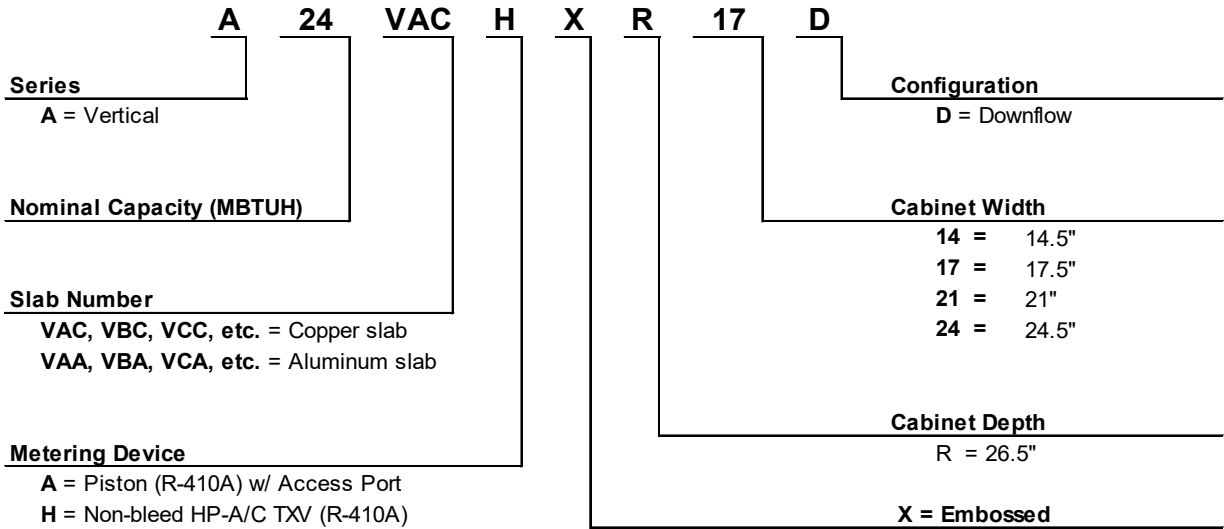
A 24 VAC H X R 17 D

Series
A = Vertical

Nominal Capacity (MBTUH)

Slab Number
VAC, VBC, VCC, etc. = Copper slab
VAA, VBA, VCA, etc. = Aluminum slab

Metering Device
A = Piston (R-410A) w/ Access Port
H = Non-bleed HP-A/C TXV (R-410A)

Configuration
D = Downflow

Cabinet Width
14 = 14.5"
17 = 17.5"
21 = 21"
24 = 24.5"

Cabinet Depth
R = 26.5"

X = Embossed